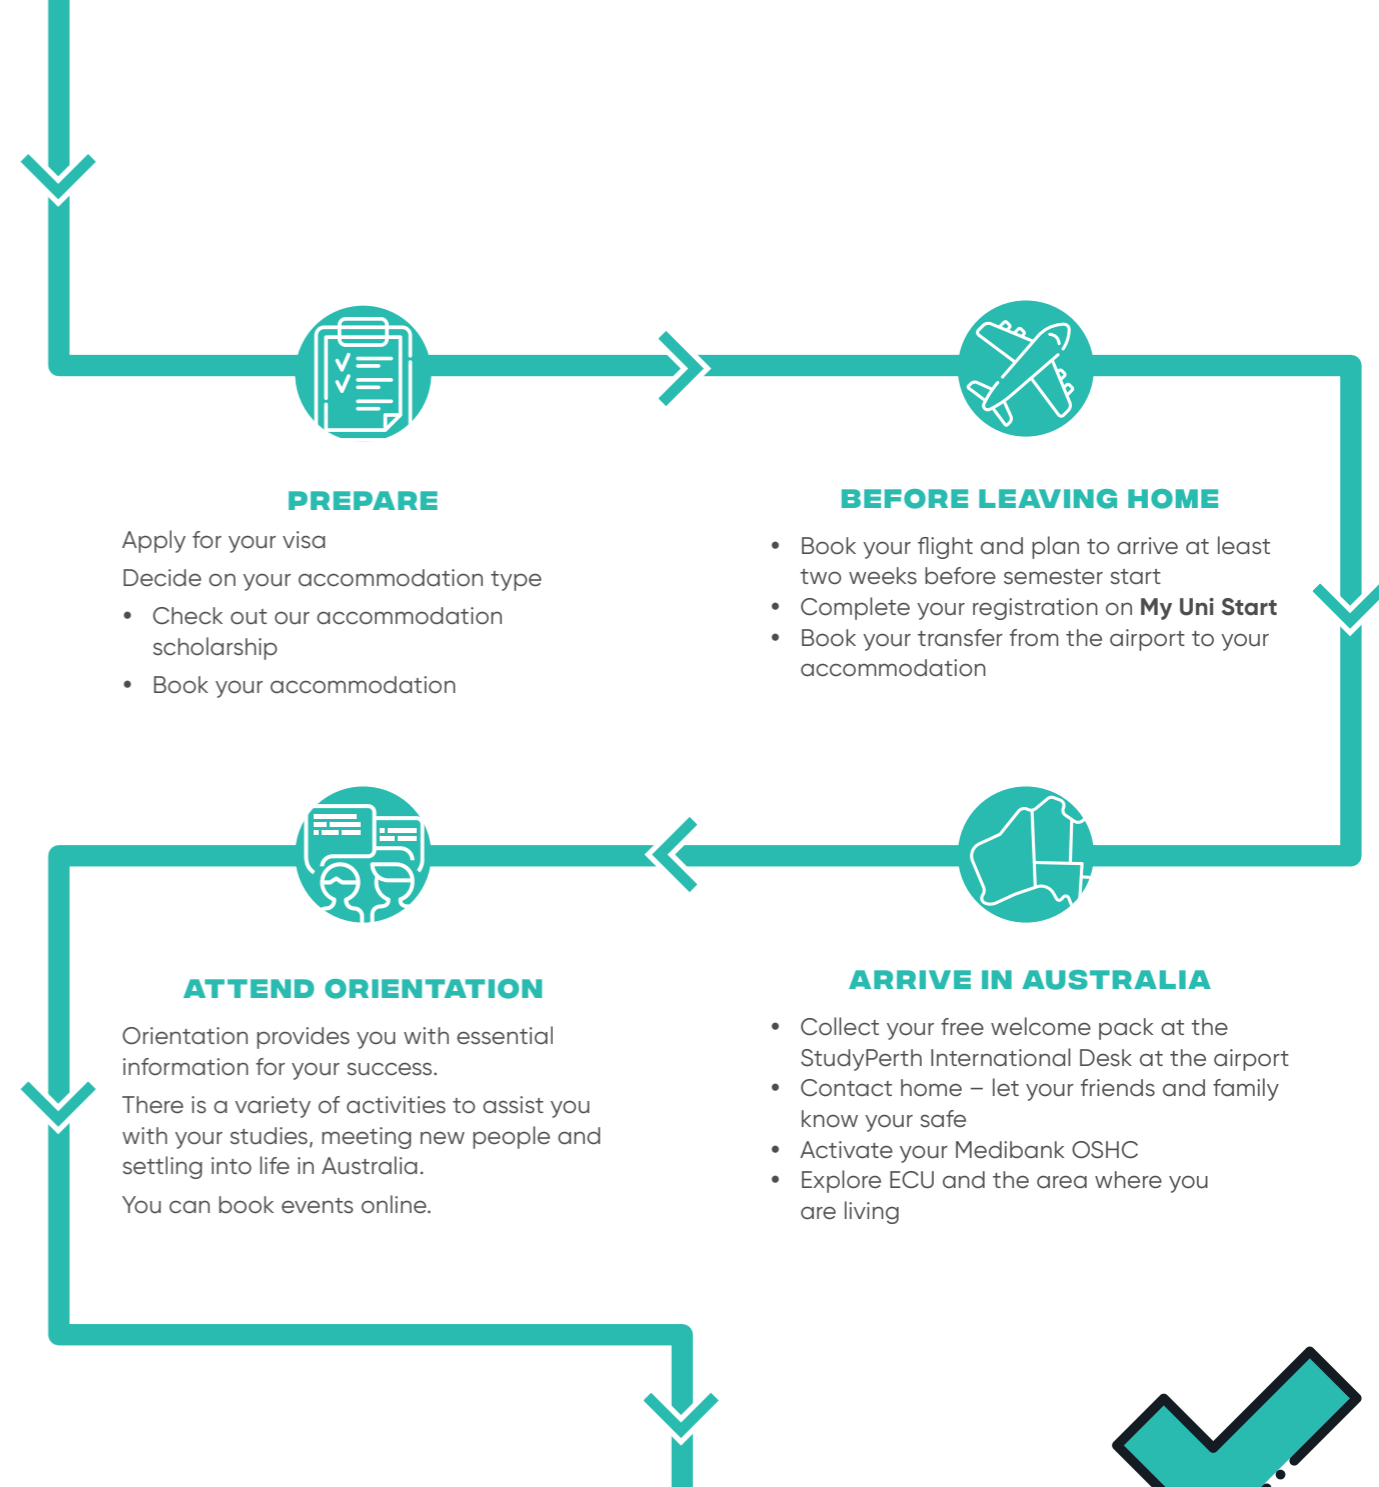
PREPARE

Apply for your visa

Decide on your accommodation type

- Check out our accommodation scholarship
- Book your accommodation

BEFORE LEAVING HOME

- Book your flight and plan to arrive at least two weeks before semester start
- Complete your registration on **My Uni Start**
- Book your transfer from the airport to your accommodation

ATTEND ORIENTATION

Orientation provides you with essential information for your success.

There is a variety of activities to assist you with your studies, meeting new people and settling into life in Australia.

You can book events online.

ARRIVE IN AUSTRALIA

- Collect your free welcome pack at the StudyPerth International Desk at the airport
- Contact home – let your friends and family know your safe
- Activate your Medibank OSHC
- Explore ECU and the area where you are living